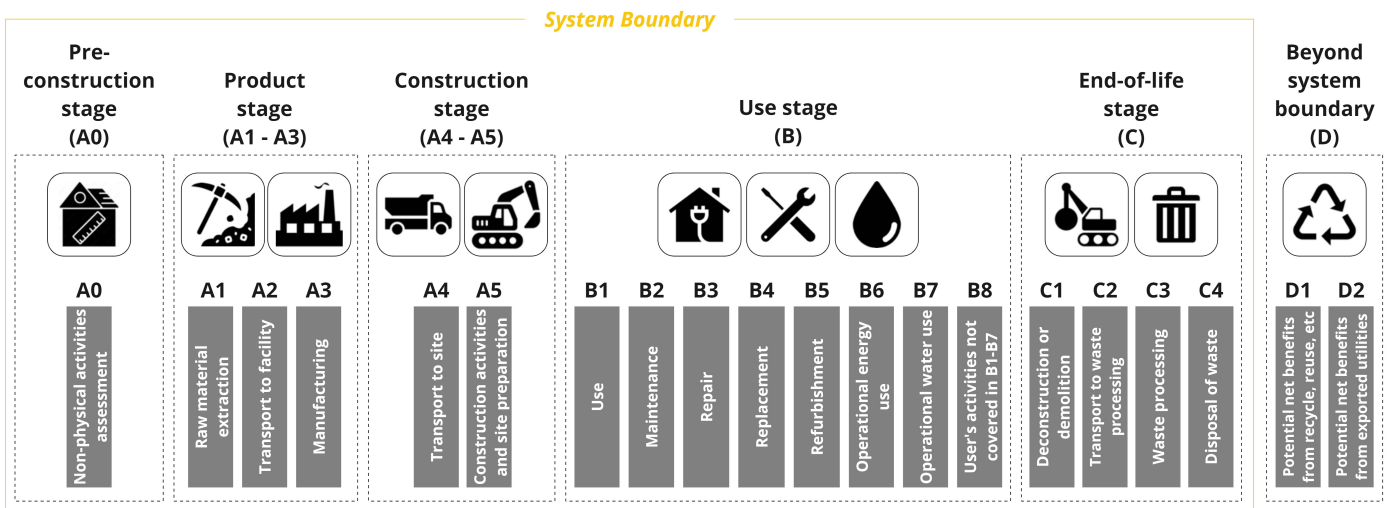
System Boundary

Pre-construction stage (A0)

A0
Non-physical activities assessment

Product stage (A1 - A3)

A1 A2 A3
Raw material extraction
Transport to facility
Manufacturing

Construction stage (A4 - A5)

A4 A5
Transport to site
Construction activities and site preparation

Use stage (B)

B1 B2 B3 B4 B5 B6 B7 B8
Use
Maintenance
Repair
Replacement
Refurbishment
Operational energy use
Operational water use
User's activities not covered in B1-B7

End-of-life stage (C)

C1 C2 C3 C4
Deconstruction or demolition
Transport to waste processing
Waste processing
Disposal of waste

Beyond system boundary (D)

D1 D2
Potential net benefits from recycle, reuse, etc
Potential net benefits from exported utilities